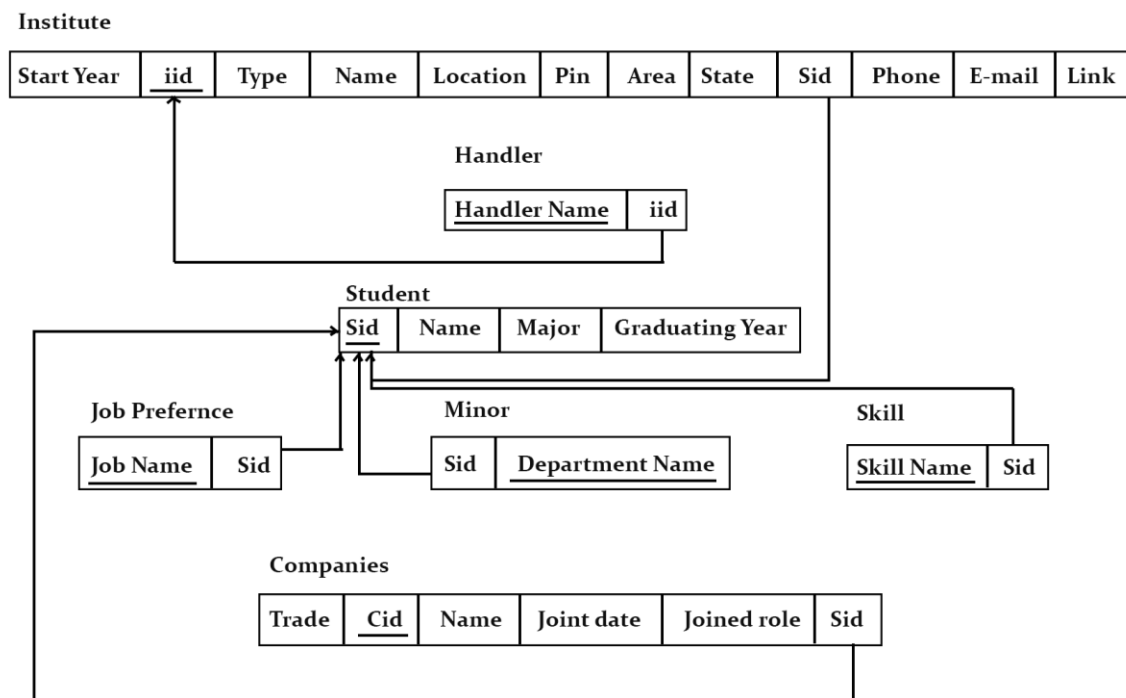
Institute

| Start Year | iid | Type | Name | Location | Pin | Area | State | Sid | Phone | E-mail | Link |
|---|---|---|---|---|---|---|---|---|---|---|---|

Handler

| Handler Name | iid |
|---|---|

Student

| Sid | Name | Major | Graduating Year |
|---|---|---|---|

Job Prefernce

| Job Name | Sid |
|---|---|

Minor

| Sid | Department Name |
|---|---|

Skill

| Skill Name | Sid |
|---|---|

Companies

| Trade | Cid | Name | Joint date | Joined role | Sid |
|---|---|---|---|---|---|